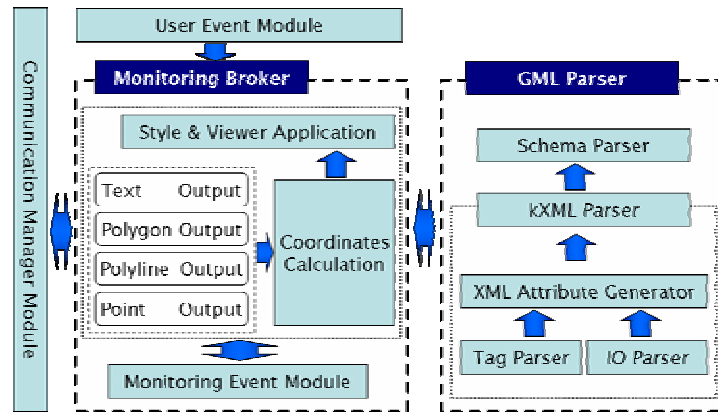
Communication Manager Module

User Event Module

Monitoring Broker

Style & Viewer Application

Text Output

Polygon Output

Polyline Output

Point Output

Coordinates Calculation

Monitoring Event Module

GML Parser

Schema Parser

kXML Parser

XML Attribute Generator

Tag Parser

IO Parser